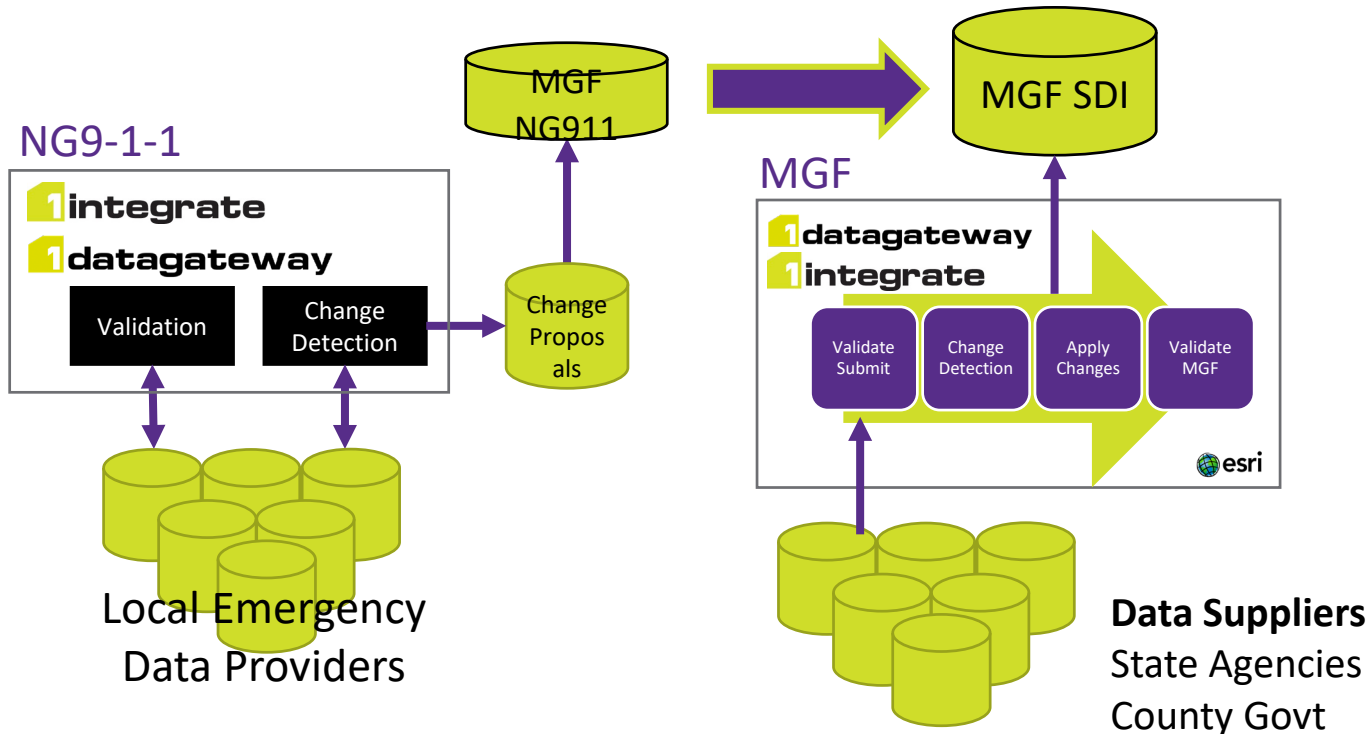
MGF NG911

MGF SDI

NG9-1-1

1integrate

1datagateway

Validation

Change Detection

Change Proposals

MGF

1datagateway

1integrate

Validate Submit

Change Detection

Apply Changes

Validate MGF

esri

Local Emergency Data Providers

**Data Suppliers**
State Agencies
County Govt